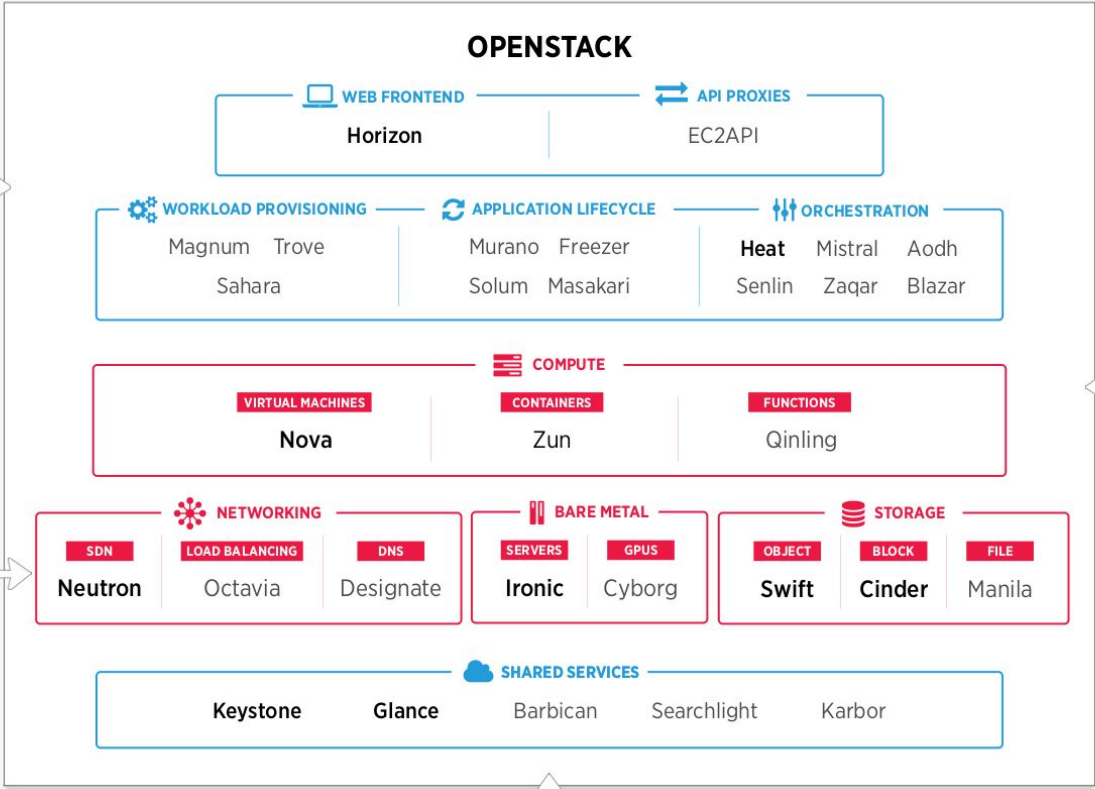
OPENSTACK

WEB FRONTEND
Horizon

API PROXIES
EC2API

WORKLOAD PROVISIONING
Magnum Trove
Sahara

APPLICATION LIFECYCLE
Murano Freezer
Solum Masakari

ORCHESTRATION
Heat Mistral Aodh
Senlin Zaqar Blazar

COMPUTE

VIRTUAL MACHINES
Nova

CONTAINERS
Zun

FUNCTIONS
Qinling

NETWORKING

SDN
Neutron

LOAD BALANCING
Octavia

DNS
Designate

BARE METAL

SERVERS
Ironic

GPUS
Cyborg

STORAGE

OBJECT
Swift

BLOCK
Cinder

FILE
Manila

SHARED SERVICES
Keystone Glance Barbican Searchlight Karbor